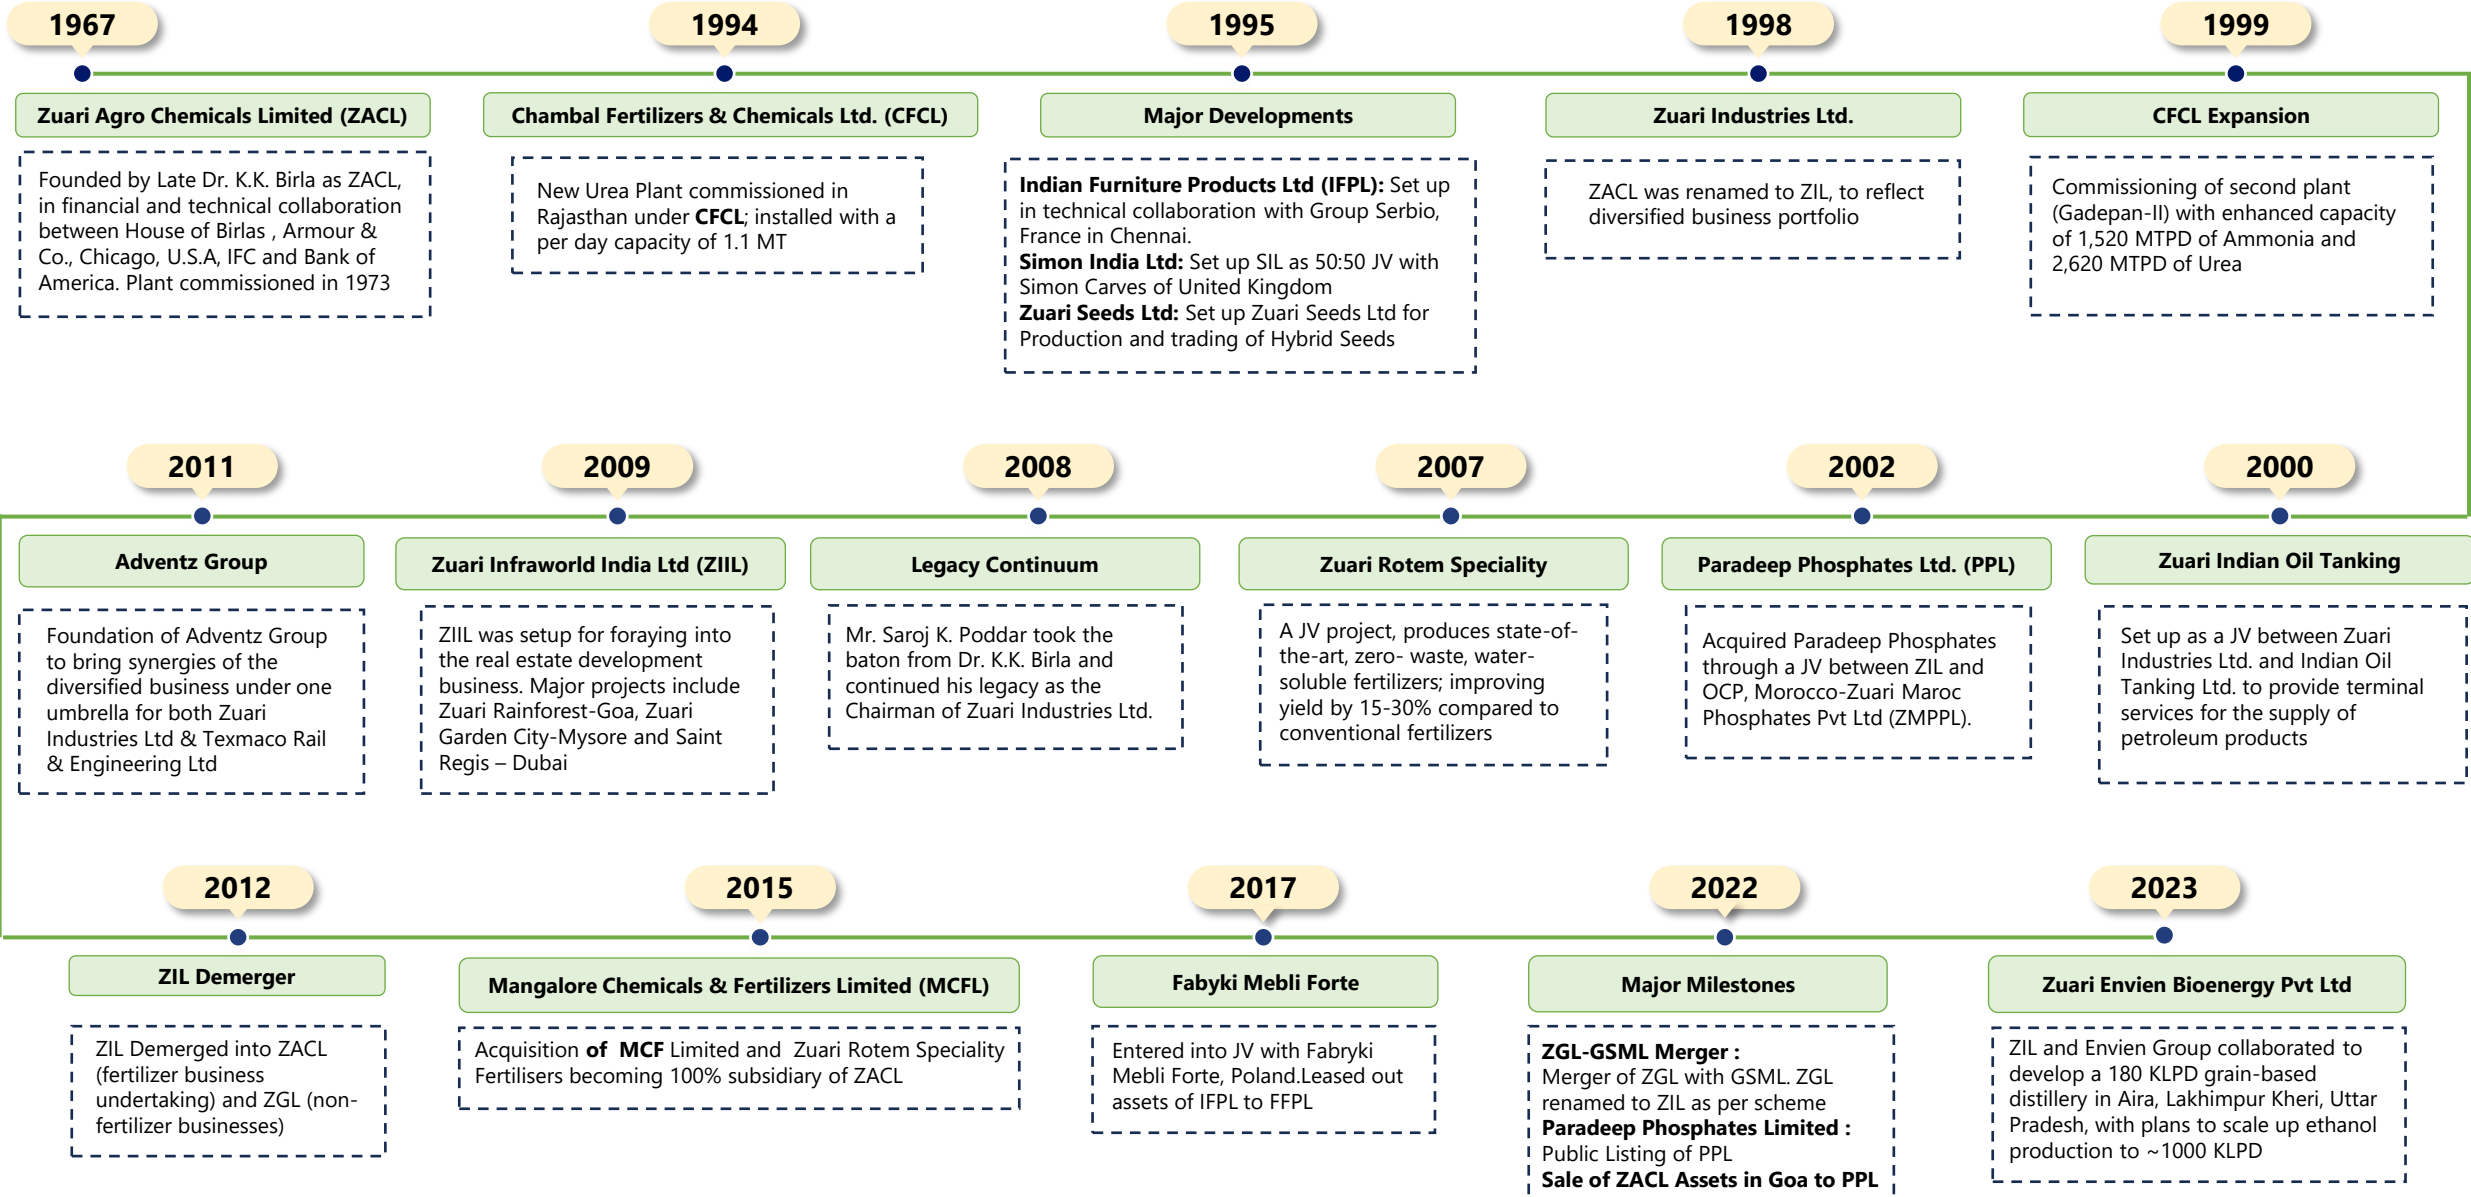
1967

Zuari Agro Chemicals Limited (ZACL)

Founded by Late Dr. K.K. Birla as ZACL, in financial and technical collaboration between House of Birlas , Armour & Co., Chicago, U.S.A, IFC and Bank of America. Plant commissioned in 1973

1994

Chambal Fertilizers & Chemicals Ltd. (CFCL)

New Urea Plant commissioned in Rajasthan under **CFCL**; installed with a per day capacity of 1.1 MT

1995

Major Developments

**Indian Furniture Products Ltd (IFPL):** Set up in technical collaboration with Group Serbio, France in Chennai.
**Simon India Ltd:** Set up SIL as 50:50 JV with Simon Carves of United Kingdom
**Zuari Seeds Ltd:** Set up Zuari Seeds Ltd for Production and trading of Hybrid Seeds

1998

Zuari Industries Ltd.

ZACL was renamed to ZIL, to reflect diversified business portfolio

1999

CFCL Expansion

Commissioning of second plant (Gadepan-II) with enhanced capacity of 1,520 MTPD of Ammonia and 2,620 MTPD of Urea

2011

Adventz Group

Foundation of Adventz Group to bring synergies of the diversified business under one umbrella for both Zuari Industries Ltd & Texmaco Rail & Engineering Ltd

2009

Zuari Infraworld India Ltd (ZIIL)

ZIIL was setup for foraying into the real estate development business. Major projects include Zuari Rainforest-Goa, Zuari Garden City-Mysore and Saint Regis – Dubai

2008

Legacy Continuum

Mr. Saroj K. Poddar took the baton from Dr. K.K. Birla and continued his legacy as the Chairman of Zuari Industries Ltd.

2007

Zuari Rotem Speciality

A JV project, produces state-of-the-art, zero- waste, water-soluble fertilizers; improving yield by 15-30% compared to conventional fertilizers

2002

Paradeep Phosphates Ltd. (PPL)

Acquired Paradeep Phosphates through a JV between ZIL and OCP, Morocco-Zuari Maroc Phosphates Pvt Ltd (ZMPPL).

2000

Zuari Indian Oil Tanking

Set up as a JV between Zuari Industries Ltd. and Indian Oil Tanking Ltd. to provide terminal services for the supply of petroleum products

2012

ZIL Demerger

ZIL Demerged into ZACL (fertilizer business undertaking) and ZGL (non-fertilizer businesses)

2015

Mangalore Chemicals & Fertilizers Limited (MCFL)

Acquisition **of MCF** Limited and Zuari Rotem Speciality Fertilisers becoming 100% subsidiary of ZACL

2017

Fabyki Mebli Forte

Entered into JV with Fabryki Mebli Forte, Poland.Leased out assets of IFPL to FFPL

2022

Major Milestones

**ZGL-GSML Merger :**
Merger of ZGL with GSML. ZGL renamed to ZIL as per scheme
**Paradeep Phosphates Limited :**
Public Listing of PPL
**Sale of ZACL Assets in Goa to PPL**

2023

Zuari Envien Bioenergy Pvt Ltd

ZIL and Envien Group collaborated to develop a 180 KLPD grain-based distillery in Aira, Lakhimpur Kheri, Uttar Pradesh, with plans to scale up ethanol production to ~1000 KLPD